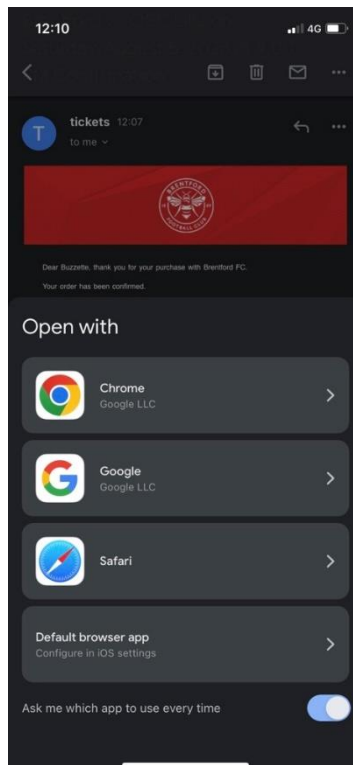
12:10
4G

T
tickets 12:07
to me

BRENTFORD FOOTBALL CLUB

Dear Buzzette, thank you for your purchase with Brentford FC.

Your order has been confirmed.

Open with

Chrome
Google LLC

Google
Google LLC

Safari

Default browser app
Configure in iOS settings

Ask me which app to use every time